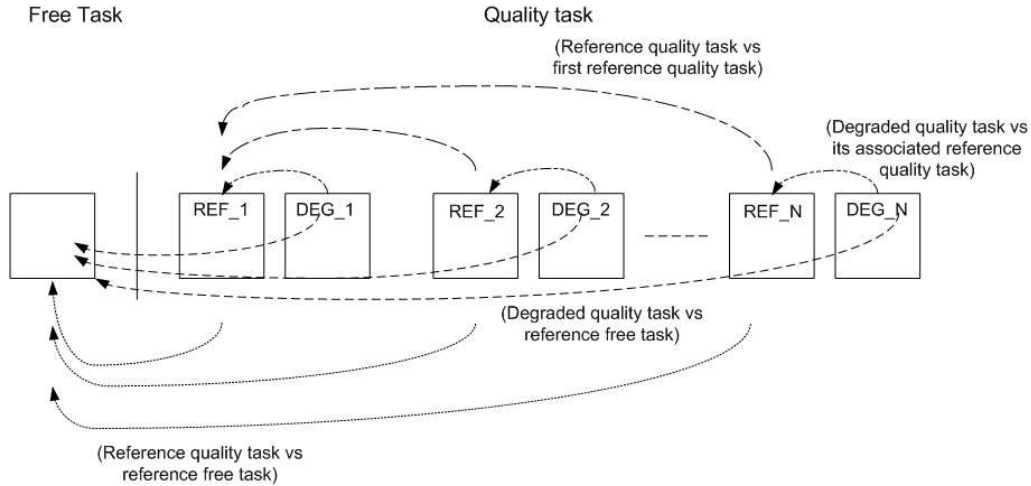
Free Task

Quality task

(Reference quality task vs first reference quality task)

(Degraded quality task vs its associated reference quality task)

REF_1

DEG_1

REF_2

DEG_2

REF_N

DEG_N

(Degraded quality task vs reference free task)

(Reference quality task vs reference free task)